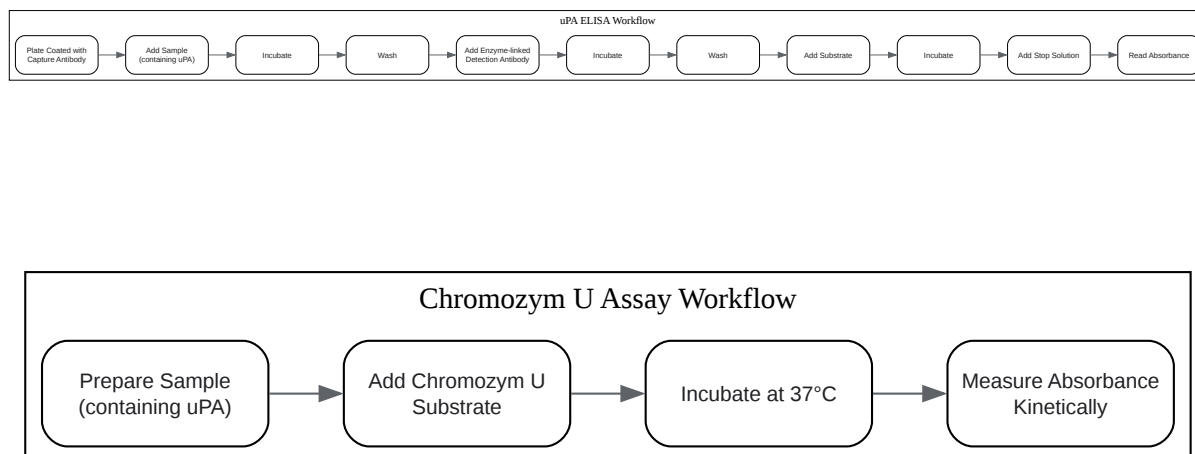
uPA ELISA Workflow

Plate Coated with Capture Antibody

Add Sample (containing uPA)

Incubate

Wash

Add Enzyme-linked Detection Antibody

Incubate

Wash

Add Substrate

Incubate

Add Stop Solution

Read Absorbance

Chromozym U Assay Workflow

Prepare Sample (containing uPA)

Add Chromozym U Substrate

Incubate at 37°C

Measure Absorbance Kinetically